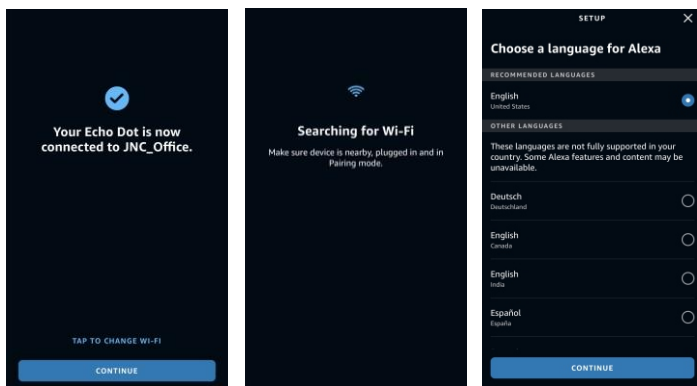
Your Echo Dot is now connected to JNC_Office.

TAP TO CHANGE WI-FI

CONTINUE

Searching for Wi-Fi

Make sure device is nearby, plugged in and in Pairing mode.

SETUP

×

Choose a language for Alexa

RECOMMENDED LANGUAGES

English
United States

OTHER LANGUAGES

These languages are not fully supported in your country. Some Alexa features and content may be unavailable.

Deutsch
Deutschland

English
Canada

English
India

Español
España

CONTINUE